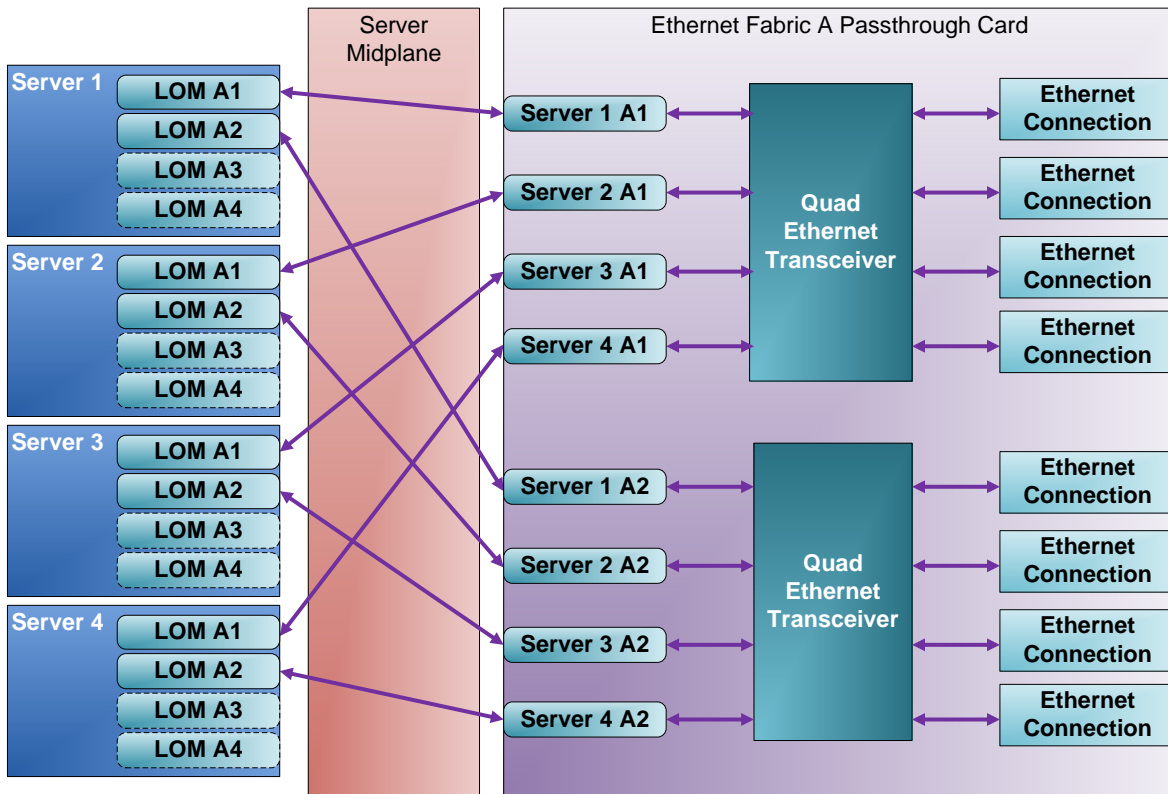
Server Midplane

Ethernet Fabric A Passthrough Card

Server 1
LOM A1
LOM A2
LOM A3
LOM A4

Server 2
LOM A1
LOM A2
LOM A3
LOM A4

Server 3
LOM A1
LOM A2
LOM A3
LOM A4

Server 4
LOM A1
LOM A2
LOM A3
LOM A4

Server 1 A1
Server 2 A1
Server 3 A1
Server 4 A1

Quad Ethernet Transceiver

Ethernet Connection
Ethernet Connection
Ethernet Connection
Ethernet Connection

Server 1 A2
Server 2 A2
Server 3 A2
Server 4 A2

Quad Ethernet Transceiver

Ethernet Connection
Ethernet Connection
Ethernet Connection
Ethernet Connection